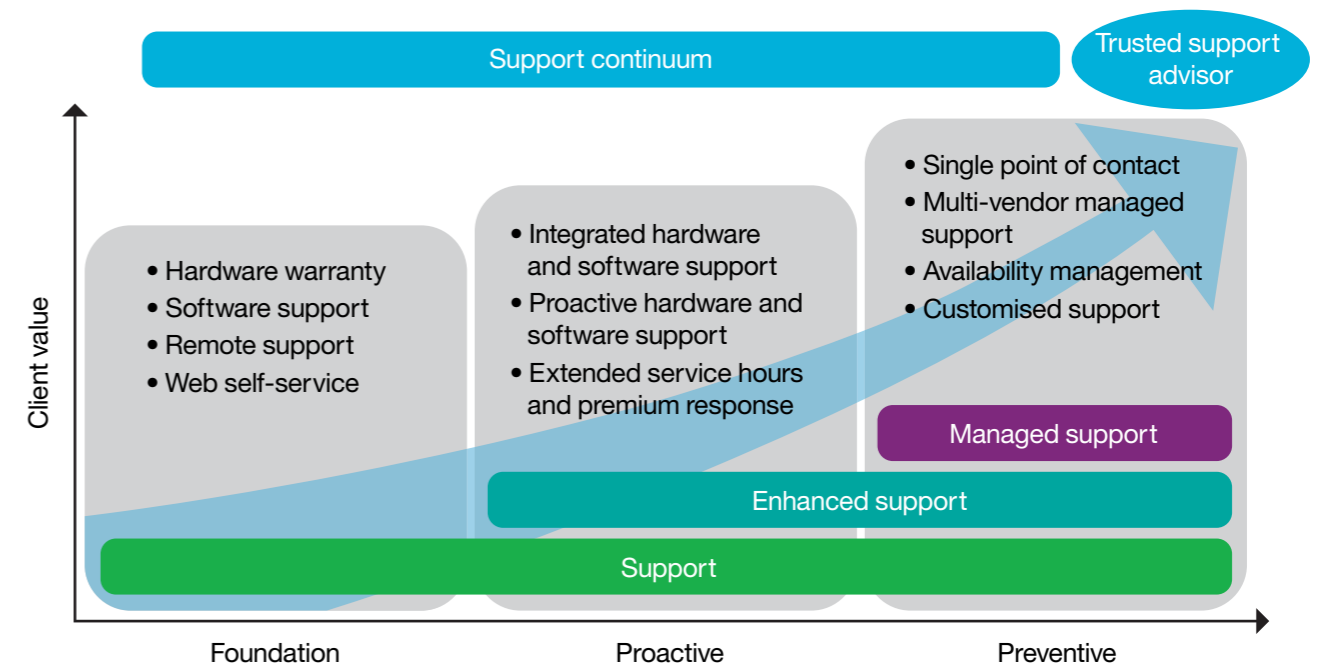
Support continuum

Trusted support advisor

Client value

• Hardware warranty
• Software support
• Remote support
• Web self-service

• Integrated hardware and software support
• Proactive hardware and software support
• Extended service hours and premium response

• Single point of contact
• Multi-vendor managed support
• Availability management
• Customised support

Managed support

Enhanced support

Support

Foundation

Proactive

Preventive